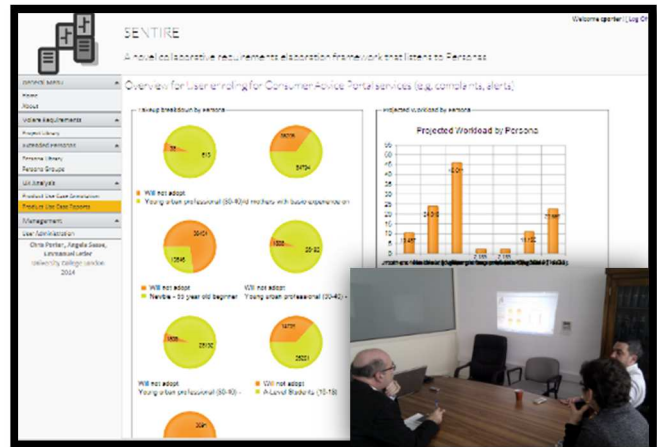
SENTIRE

A novel collaborative requirements elaboration framework that listens to Personas

Welcome cporter | Log Off

General Menu
Home
About
Volere Requirements
Project Library
Extended Personas
Persona Library
Persona Groups
UX Analysis
Product Use Case Simulation
Product Use Case Reports
Management
User Administration

Chris Porter, Angela Sasse, Emmanuel Letier
University College London
2014

Overview for Userenrolling for Consumer Advice Portal services (e.g. complaints, alerts)

Takeup breakdown by persona

Projected workload by persona

Projected Workload by Persona

Will not adopt
Young urban professional (30-40) mothers with busy commitments

Will not adopt
Newbie - 50 year old beginner

Will not adopt
Young urban professional (30-40)

Will not adopt
Young urban professional (30-40)

Will not adopt
A-Level Students (16-18)

60
55
50
45
40
35
30
25
20
15
10
5
0